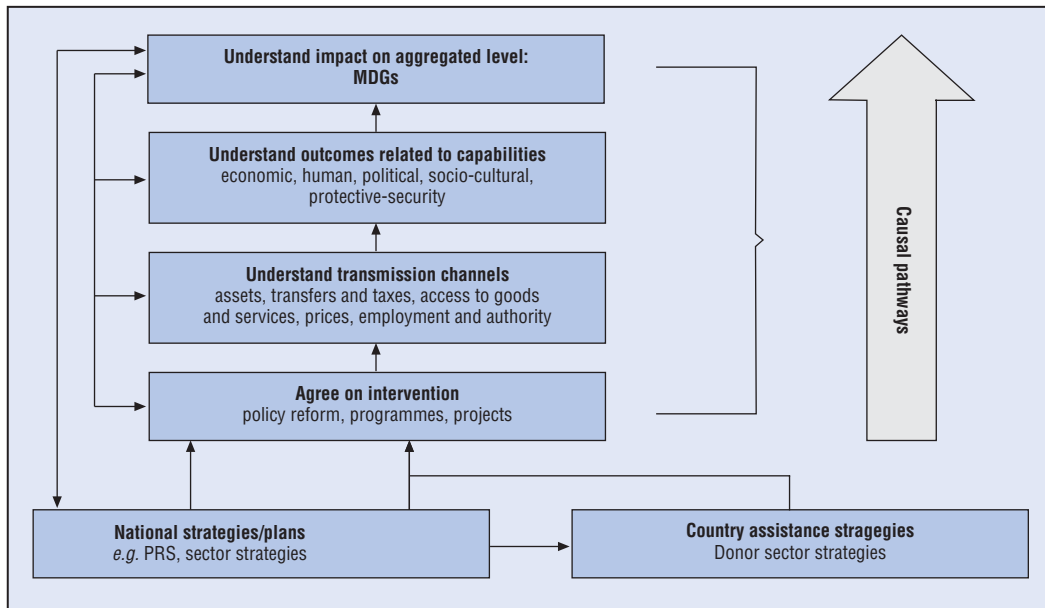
Understand impact on aggregated level: MDGs

Understand outcomes related to capabilities
economic, human, political, socio-cultural, protective-security

Understand transmission channels
assets, transfers and taxes, access to goods and services, prices, employment and authority

Agree on intervention
policy reform, programmes, projects

Causal pathways

National strategies/plans
*e.g.* PRS, sector strategies

Country assistance stragegies
Donor sector strategies